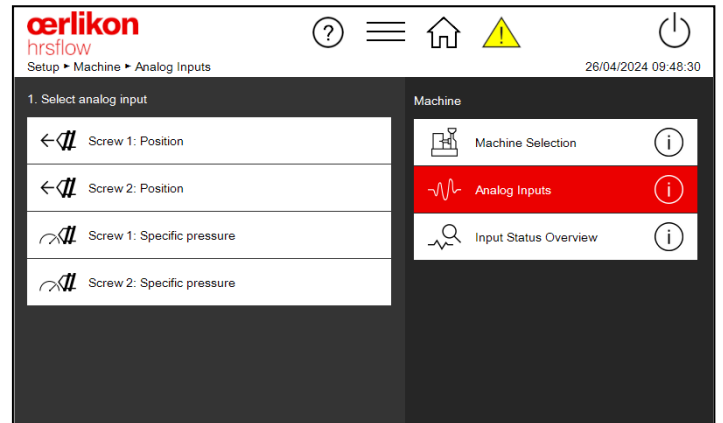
œrlikon
hrsflow
Setup ▸ Machine ▸ Analog Inputs

26/04/2024 09:48:30

1. Select analog input

Screw 1: Position

Screw 2: Position

Screw 1: Specific pressure

Screw 2: Specific pressure

Machine

Machine Selection

Analog Inputs

Input Status Overview